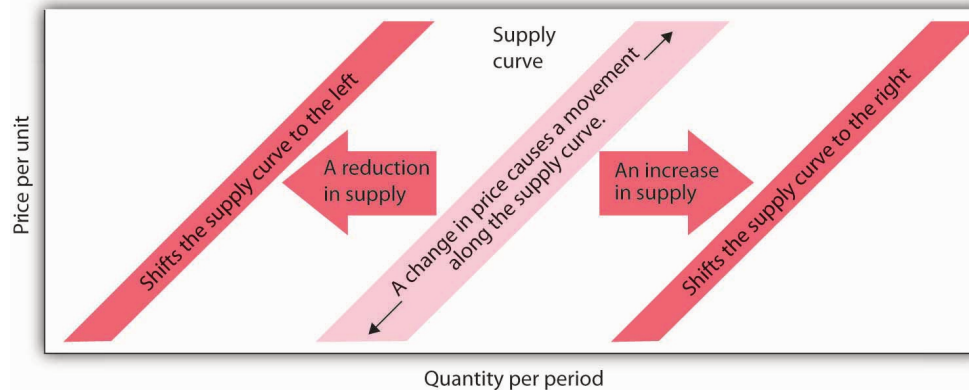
Supply curve

Shifts the supply curve to the left

A reduction in supply

A change in price causes a movement along the supply curve.

An increase in supply

Shifts the supply curve to the right

Price per unit

Quantity per period